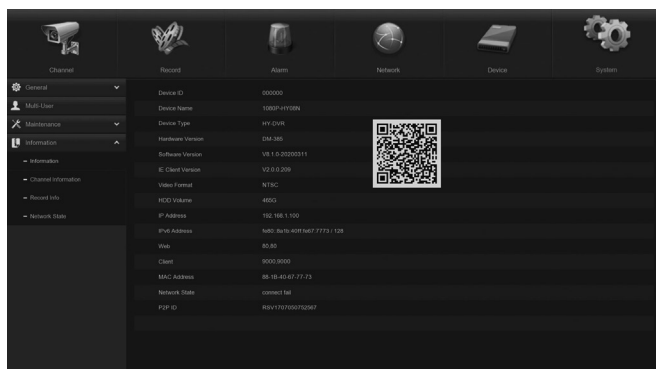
Channel
Record
Alarm
Network
Device
System

General
Multi-User
Maintenance
Information
Information
Channel Information
Record Info
Network State

| | |
|---|---|
| Device ID | 000000 |
| Device Name | 1080P-HY08N |
| Device Type | HY-DVR |
| Hardware Version | DM-365 |
| Software Version | V8.1.0-20200311 |
| IE Client Version | V2.0.0.209 |
| Video Format | NTSC |
| HDD Volume | 465G |
| IP Address | 192.168.1.100 |
| IPv6 Address | fe80::8a16:40ff:fe67:7773 / 128 |
| Web | 80,80 |
| Client | 9000,9000 |
| MAC Address | 88-16-40-67-77-73 |
| Network State | connect fail |
| P2P ID | RSV1707000752567 |